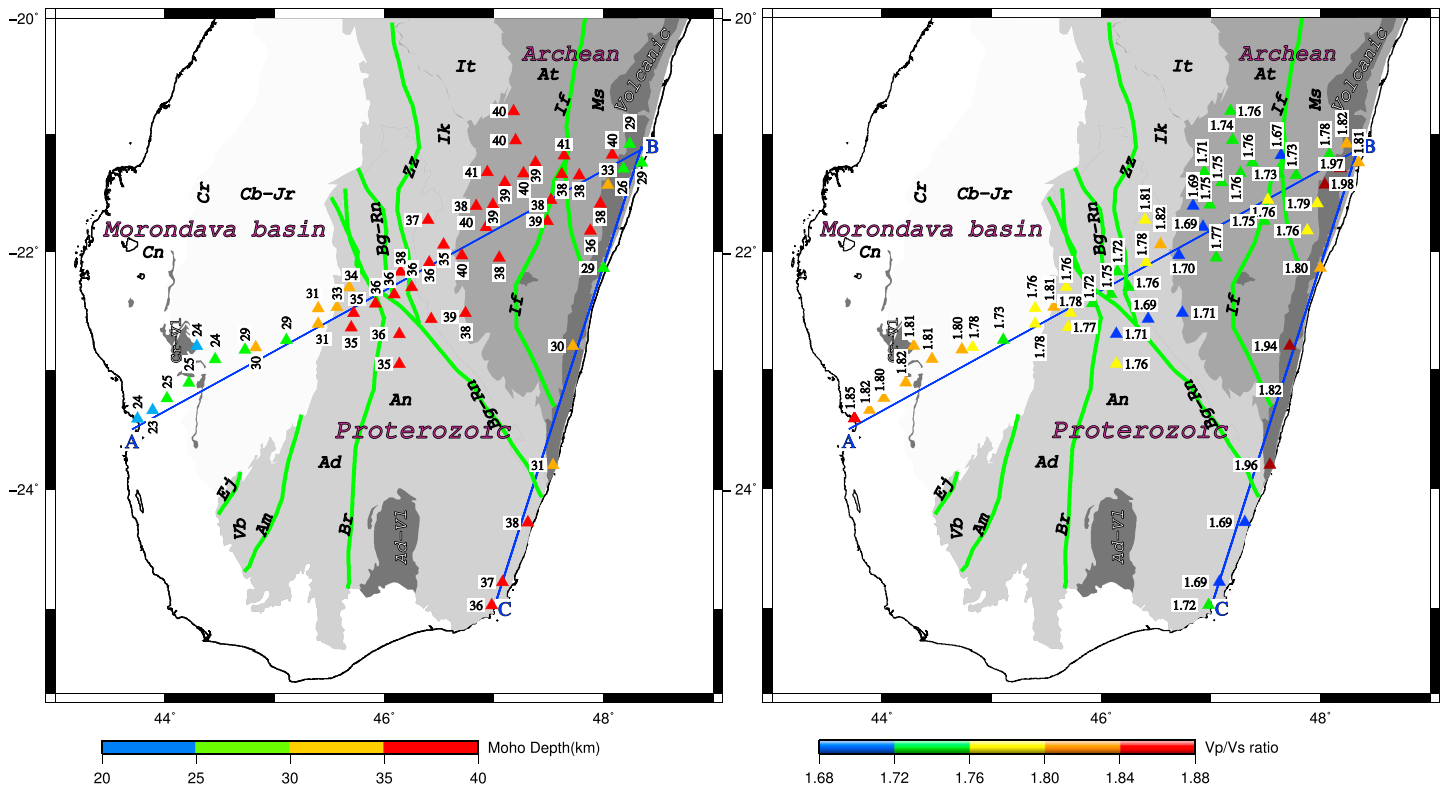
-20°
-22°
-24°
44°
46°
48°

Archean
At
It
Ms
Volcanic
Ik
Zz
If
Cr
Cb-Jr
Morondava basin
Cn
Bg-Rn
Cr-Vl
An
Ad
Proterozoic
Bg-Rn
Ej
Vb
Am
Br
Ad-Vl
A
B
C

40
40
41
40
39
41
38
39
40
38
38
41
38
39
37
40
39
40
29
33
26
29
38
36
38
38
36
36
36
35
40
38
34
31
33
35
31
35
36
39
38
35
29
29
30
24
24
24
25
25
24
23
30
31
38
37
36

Moho Depth(km)
20
25
30
35
40

-20°
-22°
-24°
44°
46°
48°

Archean
At
It
Ms
Volcanic
Ik
Zz
If
Cr
Cb-Jr
Morondava basin
Cn
Bg-Rn
Cr-Vl
An
Ad
Proterozoic
Bg-Rn
Ej
Vb
Am
Br
Ad-Vl
A
B
C

1.76
1.74
1.71
1.76
1.67
1.78
1.82
1.81
1.75
1.75
1.76
1.73
1.97
1.69
1.73
1.98
1.81
1.76
1.79
1.82
1.69
1.75
1.76
1.76
1.77
1.72
1.72
1.78
1.70
1.80
1.76
1.76
1.81
1.78
1.76
1.69
1.71
1.81
1.80
1.73
1.78
1.77
1.71
1.81
1.81
1.78
1.76
1.82
1.80
1.82
1.85
1.94
1.82
1.96
1.69
1.69
1.72

Vp/Vs ratio
1.68
1.72
1.76
1.80
1.84
1.88